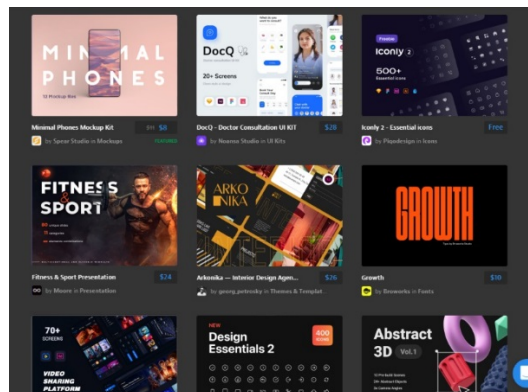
MINIMAL PHONES

DocQ

20+ Screens

Iconly 2

500+

Minimal Phones Mockup Kit $8

by Spear Studio in Mockups FEATURED

DocQ - Doctor Consultation UI KIT $28

by Noonoo Studio in UI Kits

Iconly 2 - Essential Icons Free

by Piqodesign in Icons

FITNESS & SPORT

ARKO NIKA

GROWTH

Fitness & Sport Presentation $24

by Moore in Presentation

Arkonika — Interior Design Agen... $76

by georg_petrosky in Themes & Templat...

Growth $10

by Brxworks in Fonts

70+ SCREENS

VIDEO SHARING PLATFORM

NEW

Design Essentials 2

400

Abstract 3D Vol.1